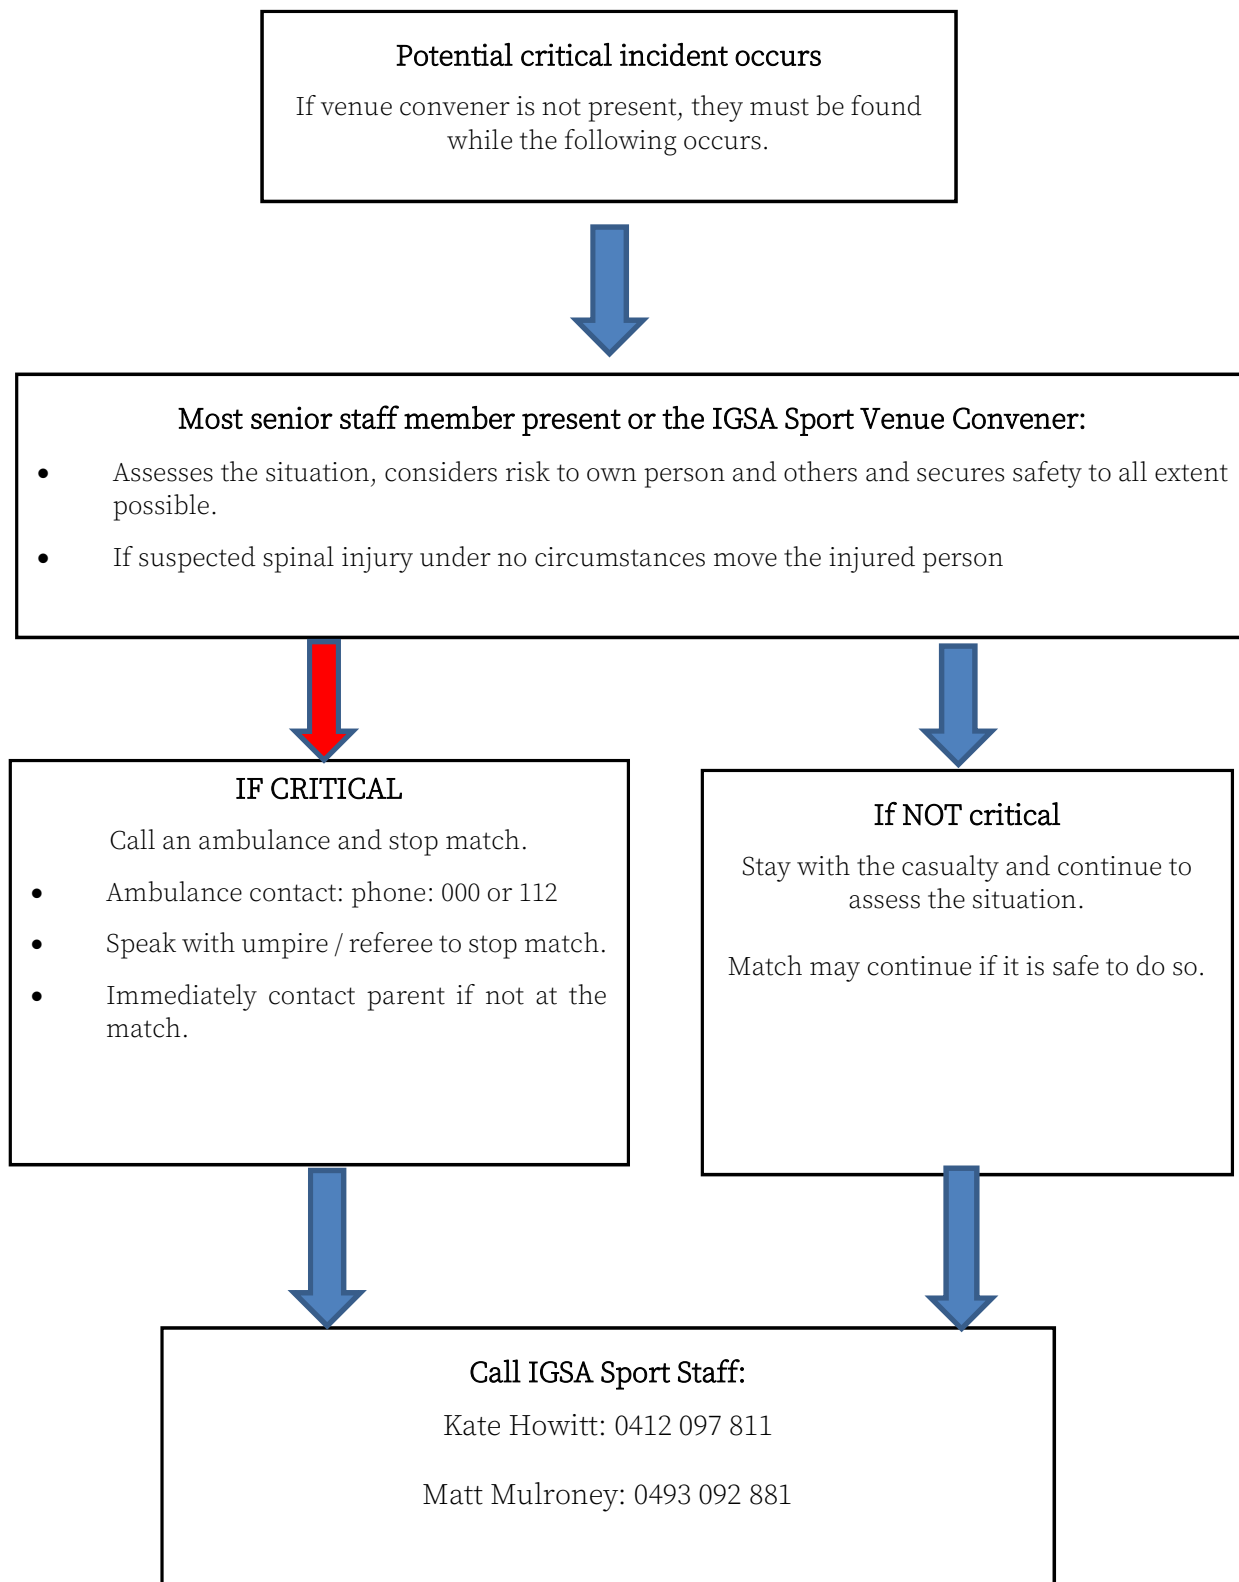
Potential critical incident occurs

If venue convener is not present, they must be found while the following occurs.

Most senior staff member present or the IGSA Sport Venue Convener:

- Assesses the situation, considers risk to own person and others and secures safety to all extent possible.
- If suspected spinal injury under no circumstances move the injured person

IF CRITICAL

Call an ambulance and stop match.

- Ambulance contact: phone: 000 or 112
- Speak with umpire / referee to stop match.
- Immediately contact parent if not at the match.

If NOT critical

Stay with the casualty and continue to assess the situation.

Match may continue if it is safe to do so.

Call IGSA Sport Staff:

Kate Howitt: 0412 097 811

Matt Mulroney: 0493 092 881